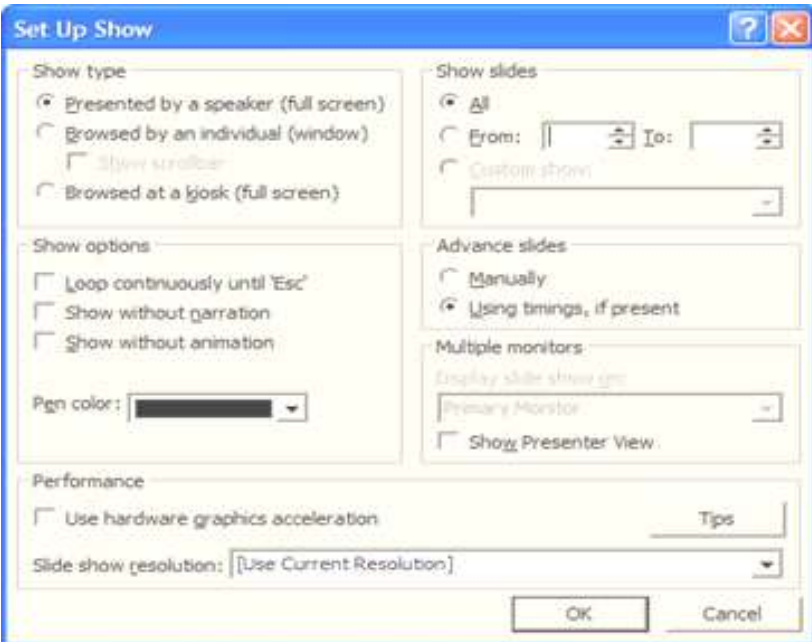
Set Up Show

Show type

Presented by a speaker (full screen)

Browsed by an individual (window)

Show scrollbar

Browsed at a kiosk (full screen)

Show slides

All

From:

To:

Custom show:

Show options

Loop continuously until 'Esc'

Show without narration

Show without animation

Pen color:

Advance slides

Manually

Using timings, if present

Multiple monitors

Display slide show on:

Primary Monitor

Show Presenter View

Performance

Use hardware graphics acceleration

Tips

Slide show resolution: [Use Current Resolution]

OK

Cancel